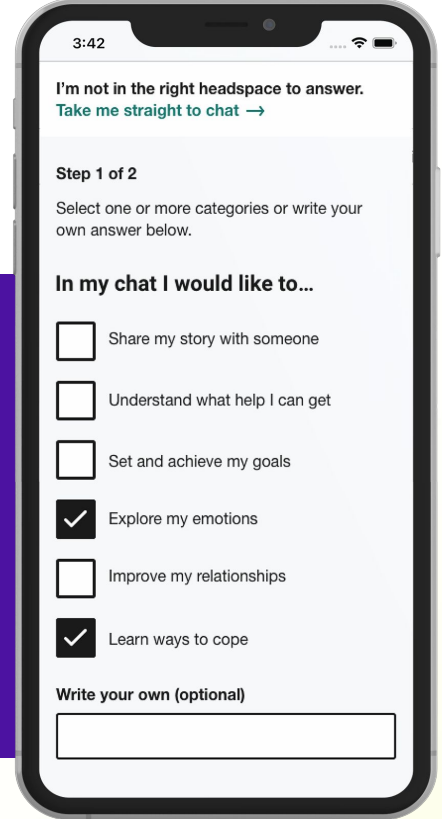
3:42

I'm not in the right headspace to answer.
Take me straight to chat ⟶

Step 1 of 2

Select one or more categories or write your own answer below.

In my chat I would like to...

☐ Share my story with someone

☐ Understand what help I can get

☐ Set and achieve my goals

☑ Explore my emotions

☐ Improve my relationships

☑ Learn ways to cope

Write your own (optional)